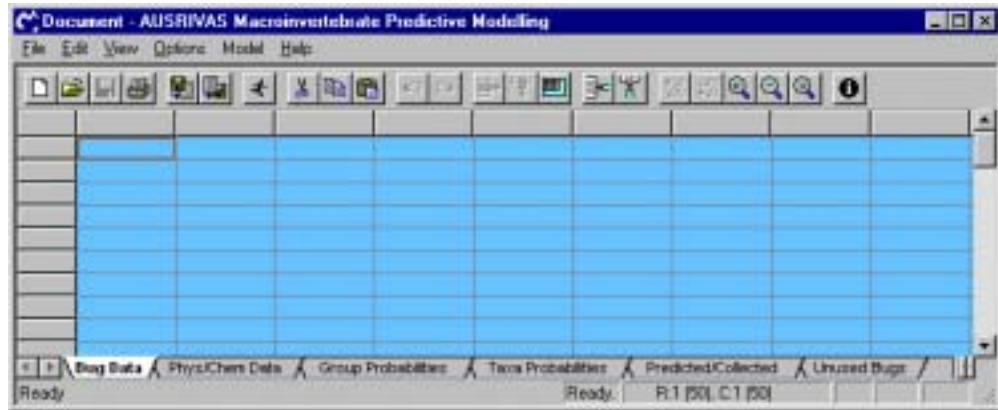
Document - AUSRIVAS Macroinvertebrate Predictive Modelling

File Edit View Options Model Help

Bug Data | Phys/Chem Data | Group Probabilities | Taxa Probabilities | Predicted/Collected | Unused Bugs

Ready

Ready. R:1 [50], C:1 [50]